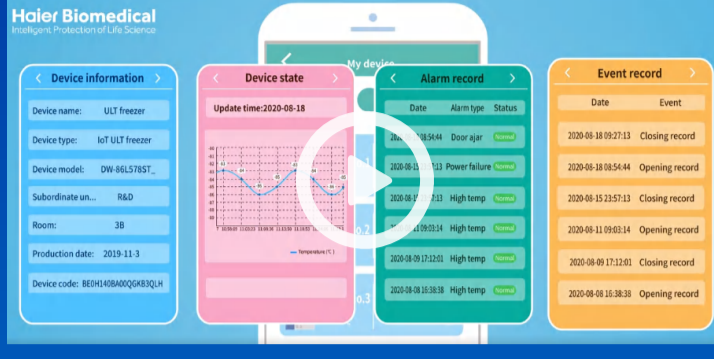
Haier Biomedical
Intelligent Protection of Life Science

My device

Device information

Device name: ULT freezer
Device type: IoT ULT freezer
Device model: DW-86L578ST_
Subordinate un... R&D
Room: 3B
Production date: 2019-11-3
Device code: BE0H140BA00QGKB3QLH

Device state

Update time:2020-08-18

Temperature (°C)

Alarm record

| Date | Alarm type | Status |
|---|---|---|
| 2020-08-18 08:54:44 | Door ajar | Normal |
| 2020-08-15 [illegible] | Power failure | Normal |
| 2020-08-1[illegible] | High temp | Normal |
| 2020-08-11 09:03:14 | High temp | Normal |
| 2020-08-09 17:12:01 | High temp | Normal |
| 2020-08-08 16:38:38 | High temp | Normal |

Event record

| Date | Event |
|---|---|
| 2020-08-18 09:27:13 | Closing record |
| 2020-08-18 08:54:44 | Opening record |
| 2020-08-15 23:57:13 | Closing record |
| 2020-08-11 09:03:14 | Opening record |
| 2020-08-09 17:12:01 | Closing record |
| 2020-08-08 16:38:38 | Opening record |